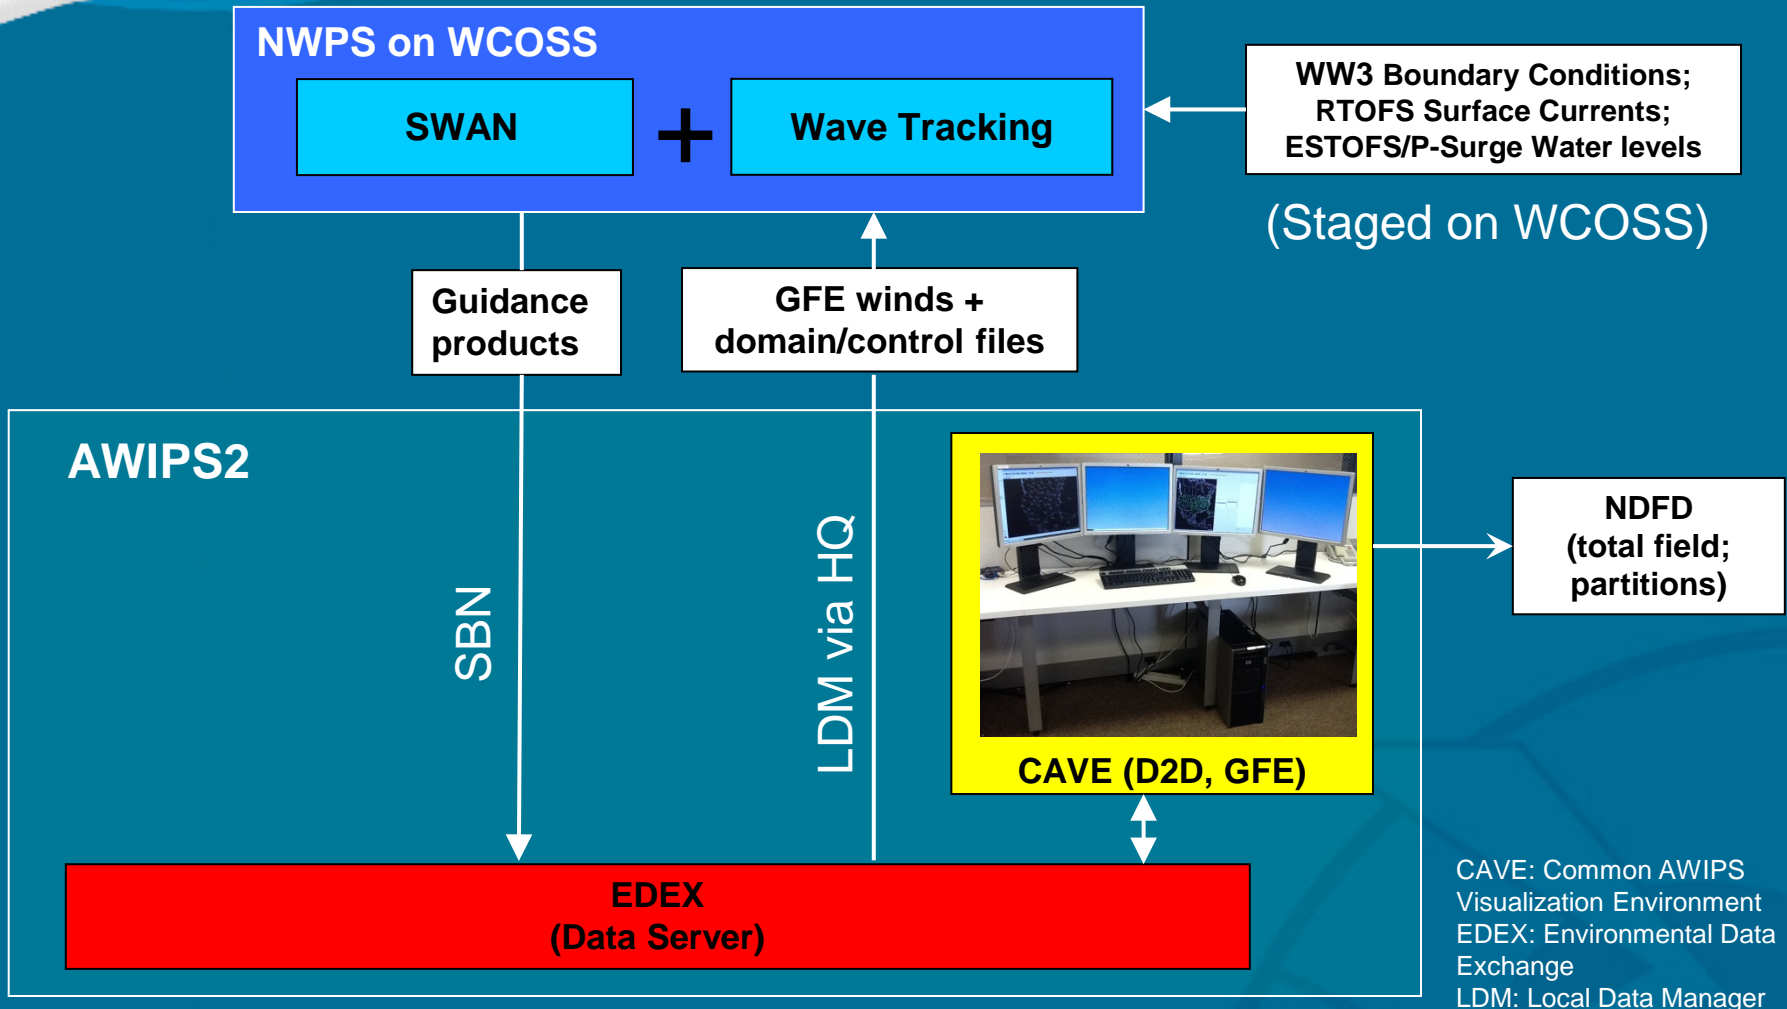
NWPS on WCOSS

SWAN

+

Wave Tracking

WW3 Boundary Conditions; RTOFS Surface Currents; ESTOFS/P-Surge Water levels

(Staged on WCOSS)

Guidance products

GFE winds + domain/control files

AWIPS2

SBN

LDM via HQ

CAVE (D2D, GFE)

NDFD (total field; partitions)

EDEX (Data Server)

CAVE: Common AWIPS Visualization Environment
EDEX: Environmental Data Exchange
LDM: Local Data Manager